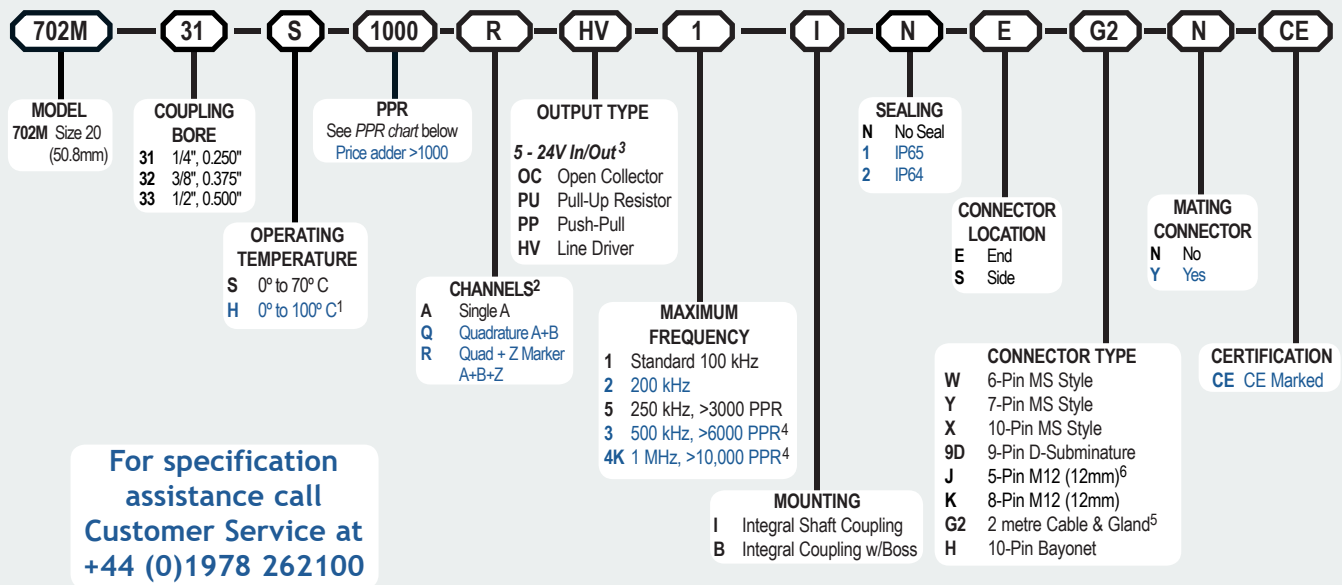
702M – 31 – S – 1000 – R – HV – 1 – I – N – E – G2 – N – CE

MODEL
702M Size 20 (50.8mm)

COUPLING BORE
31 1/4", 0.250"
32 3/8", 0.375"
33 1/2", 0.500"

OPERATING TEMPERATURE
S 0º to 70º C
H 0º to 100º C$^1$

PPR
See PPR chart below
Price adder >1000

CHANNELS$^2$
A Single A
Q Quadrature A+B
R Quad + Z Marker A+B+Z

OUTPUT TYPE
5 - 24V In/Out $^3$
OC Open Collector
PU Pull-Up Resistor
PP Push-Pull
HV Line Driver

MAXIMUM FREQUENCY
1 Standard 100 kHz
2 200 kHz
5 250 kHz, >3000 PPR
3 500 kHz, >6000 PPR$^4$
4K 1 MHz, >10,000 PPR$^4$

MOUNTING
I Integral Shaft Coupling
B Integral Coupling w/Boss

SEALING
N No Seal
1 IP65
2 IP64

CONNECTOR LOCATION
E End
S Side

CONNECTOR TYPE
W 6-Pin MS Style
Y 7-Pin MS Style
X 10-Pin MS Style
9D 9-Pin D-Subminature
J 5-Pin M12 (12mm)$^6$
K 8-Pin M12 (12mm)
G2 2 metre Cable & Gland$^5$
H 10-Pin Bayonet

MATING CONNECTOR
N No
Y Yes

CERTIFICATION
CE CE Marked

For specification assistance call Customer Service at +44 (0)1978 262100